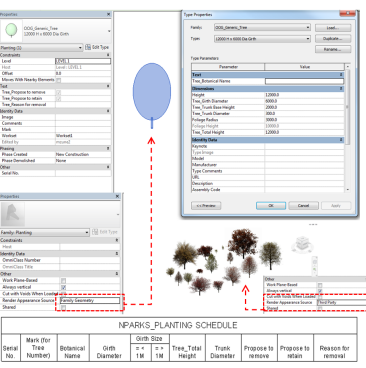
Properties

DOG_Generic_Tree
12000 H x 6000 Dia Girth

Planting (1) | Edit Type

Constraints
Level | LEVEL 1
Host | Level : LEVEL 1
Offset | 0.0
Moves With Nearby Elements
Text
Tree_Propose to remove
Tree_Propose to retain
Tree_Reason for removal
Identity Data
Image
Comments
Mark
Workset | Workset1
Edited by | mnorel2
Phasing
Phase Created | New Construction
Phase Demolished | None
Other
Serial No.

Type Properties

Family: DOG_Generic_Tree | Load...
Type: 12000 H x 6000 Dia Girth | Duplicate...
Rename...

Type Parameters

| Parameter | Value |
|---|---|
| Text | |
| Tree_Botanical Name | |
| Dimensions | |
| Height | 12000.0 |
| Tree_Girth Diameter | 3000.0 |
| Tree_Trunk Base Height | 2000.0 |
| Tree_Trunk Diameter | 300.0 |
| Foliage Radius | 3000.0 |
| Foliage Height | 10000.0 |
| Tree_Total Height | 12000.0 |
| Identity Data | |
| Keynote | |
| Type Image | |
| Model | |
| Manufacturer | |
| Type Comments | |
| URL | |
| Description | |
| Assembly Code | |

<< Preview | OK | Cancel | Apply

Properties

Family: Planting | Edit Type
Constraints
Host
Identity Data
OmniClass Number
OmniClass Title
Other
Work Plane-Based
Always vertical
Cut with Voids When Loaded
Render Appearance Source | Family Geometry
Shared

Other
Work Plane-Based
Always vertical
Cut with Voids When Loaded
Render Appearance Source | Third Party

NPARKS_PLANTING SCHEDULE

| Serial No. | Mark (for Tree Number) | Botanical Name | Girth Diameter | Girth Size < = 1M | Girth Size > = 1M | Tree_Total Height | Trunk Diameter | Propose to remove | Propose to retain | Reason for removal |
|---|---|---|---|---|---|---|---|---|---|---|